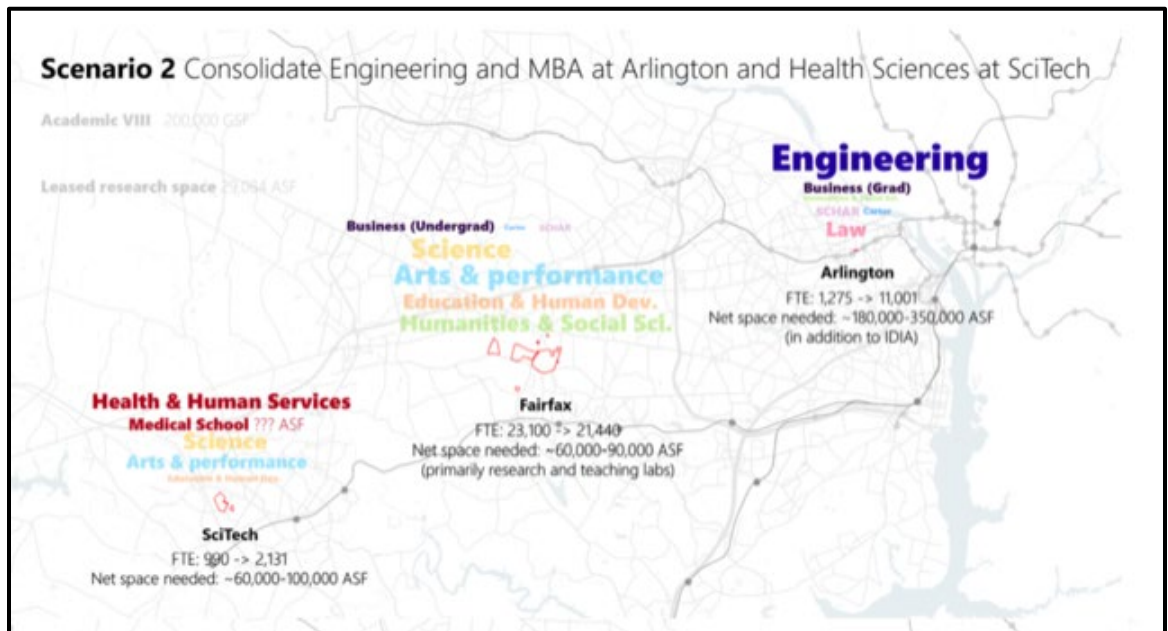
**Scenario 2** Consolidate Engineering and MBA at Arlington and Health Sciences at SciTech

Academic VIII 200,000 GSF

Leased research space 29,054 ASF

Engineering
Business (Grad)
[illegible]
SCHAR Carter
Law

Arlington
FTE: 1,275 -> 11,001
Net space needed: ~180,000-350,000 ASF
(in addition to IDIA)

Business (Undergrad) Carter SCHAR
Science
Arts & performance
Education & Human Dev.
Humanities & Social Sci.

Fairfax
FTE: 23,100 -> 21,440
Net space needed: ~60,000-90,000 ASF
(primarily research and teaching labs)

Health & Human Services
Medical School ??? ASF
Science
Arts & performance
Education & Human Dev.

SciTech
FTE: 990 -> 2,131
Net space needed: ~60,000-100,000 ASF